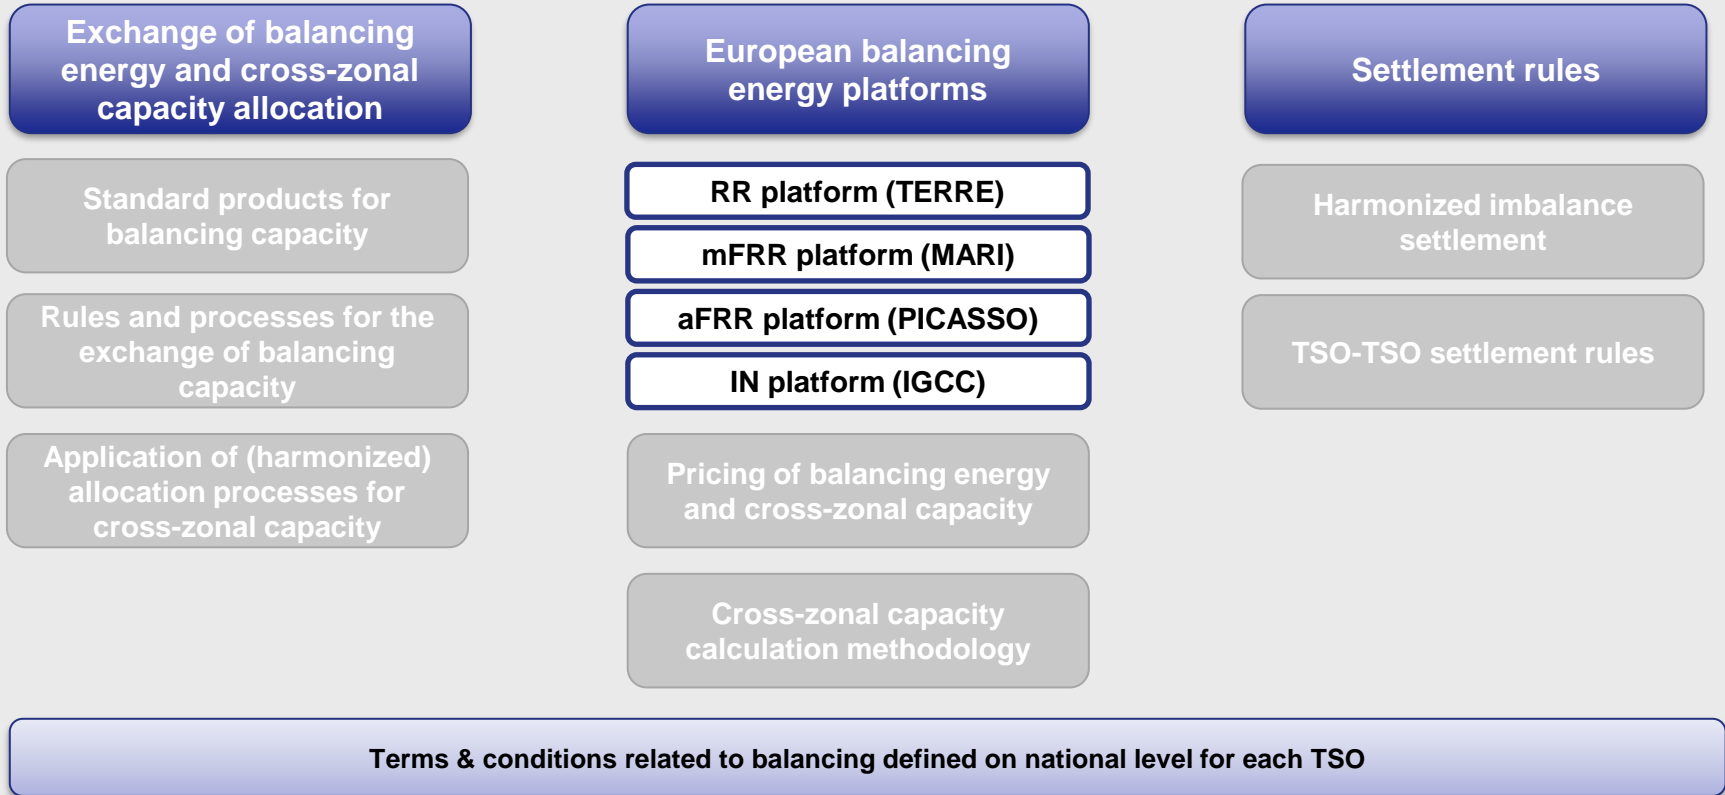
Exchange of balancing energy and cross-zonal capacity allocation

Standard products for balancing capacity

Rules and processes for the exchange of balancing capacity

Application of (harmonized) allocation processes for cross-zonal capacity

European balancing energy platforms

RR platform (TERRE)

mFRR platform (MARI)

aFRR platform (PICASSO)

IN platform (IGCC)

Pricing of balancing energy and cross-zonal capacity

Cross-zonal capacity calculation methodology

Settlement rules

Harmonized imbalance settlement

TSO-TSO settlement rules

Terms & conditions related to balancing defined on national level for each TSO